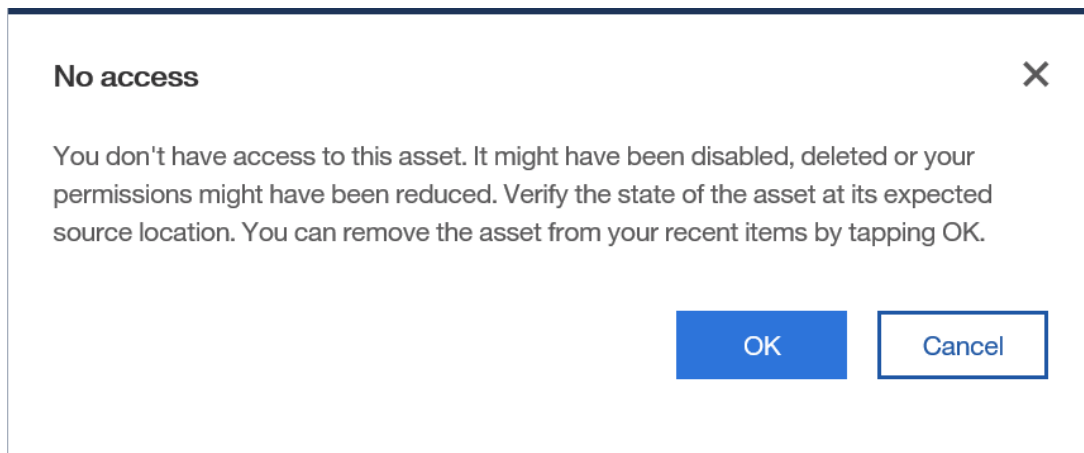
No access

×

You don't have access to this asset. It might have been disabled, deleted or your permissions might have been reduced. Verify the state of the asset at its expected source location. You can remove the asset from your recent items by tapping OK.

OK

Cancel